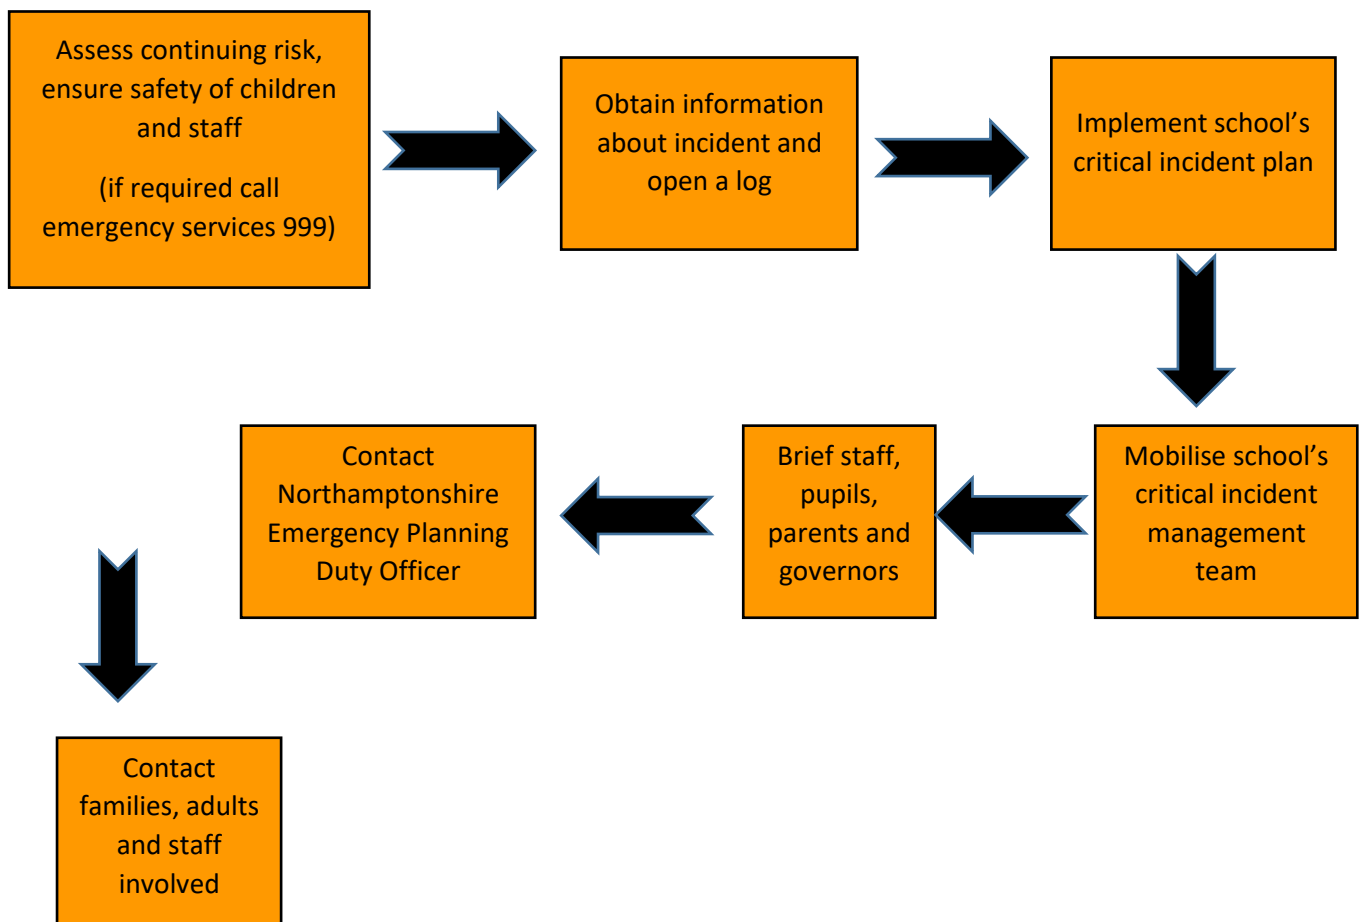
Assess continuing risk, ensure safety of children and staff

(if required call emergency services 999)

Obtain information about incident and open a log

Implement school’s critical incident plan

Mobilise school’s critical incident management team

Brief staff, pupils, parents and governors

Contact Northamptonshire Emergency Planning Duty Officer

Contact families, adults and staff involved